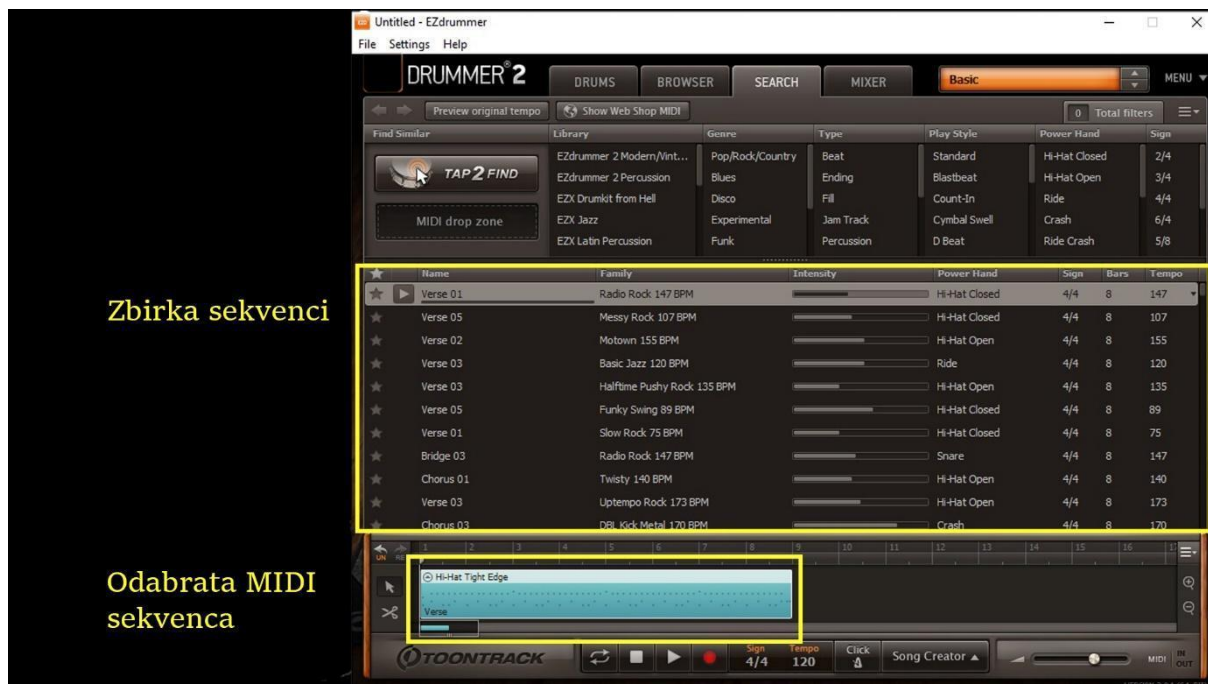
Untitled - EZdrummer

File Settings Help

DRUMMER 2

DRUMS BROWSER SEARCH MIXER

Basic

MENU

Preview original tempo

Show Web Shop MIDI

0 Total filters

| Find Similar | Library | Genre | Type | Play Style | Power Hand | Sign |
|---|---|---|---|---|---|---|
| TAP2FIND | EZdrummer 2 Modern/Vint... | Pop/Rock/Country | Beat | Standard | Hi-Hat Closed | 2/4 |
| | EZdrummer 2 Percussion | Blues | Ending | Blastbeat | Hi-Hat Open | 3/4 |
| MIDI drop zone | EZX Drumkit from Hell | Disco | Fill | Count-In | Ride | 4/4 |
| | EZX Jazz | Experimental | Jam Track | Cymbal Swell | Crash | 6/4 |
| | EZX Latin Percussion | Funk | Percussion | D Beat | Ride Crash | 5/8 |

Zbirka sekvenci

| Name | Family | Intensity | Power Hand | Sign | Bars | Tempo |
|---|---|---|---|---|---|---|
| Verse 01 | Radio Rock 147 BPM | | Hi-Hat Closed | 4/4 | 8 | 147 |
| Verse 05 | Messy Rock 107 BPM | | Hi-Hat Closed | 4/4 | 8 | 107 |
| Verse 02 | Motown 155 BPM | | Hi-Hat Open | 4/4 | 8 | 155 |
| Verse 03 | Basic Jazz 120 BPM | | Ride | 4/4 | 8 | 120 |
| Verse 03 | Halftime Pushy Rock 135 BPM | | Hi-Hat Open | 4/4 | 8 | 135 |
| Verse 05 | Funky Swing 89 BPM | | Hi-Hat Closed | 4/4 | 8 | 89 |
| Verse 01 | Slow Rock 75 BPM | | Hi-Hat Closed | 4/4 | 8 | 75 |
| Bridge 03 | Radio Rock 147 BPM | | Snare | 4/4 | 8 | 147 |
| Chorus 01 | Twisty 140 BPM | | Hi-Hat Open | 4/4 | 8 | 140 |
| Verse 03 | Uptempo Rock 173 BPM | | Hi-Hat Open | 4/4 | 8 | 173 |
| Chorus 03 | DBL Kick Metal 170 BPM | | Crash | 4/4 | 8 | 170 |

1 2 3 4 5 6 7 8 9 10 11 12 13 14 15 16

Odabrata MIDI sekvenca

Hi-Hat Tight Edge

Verse

TOONTRACK

Sign 4/4 Tempo 120

Click

Song Creator

MIDI IN OUT